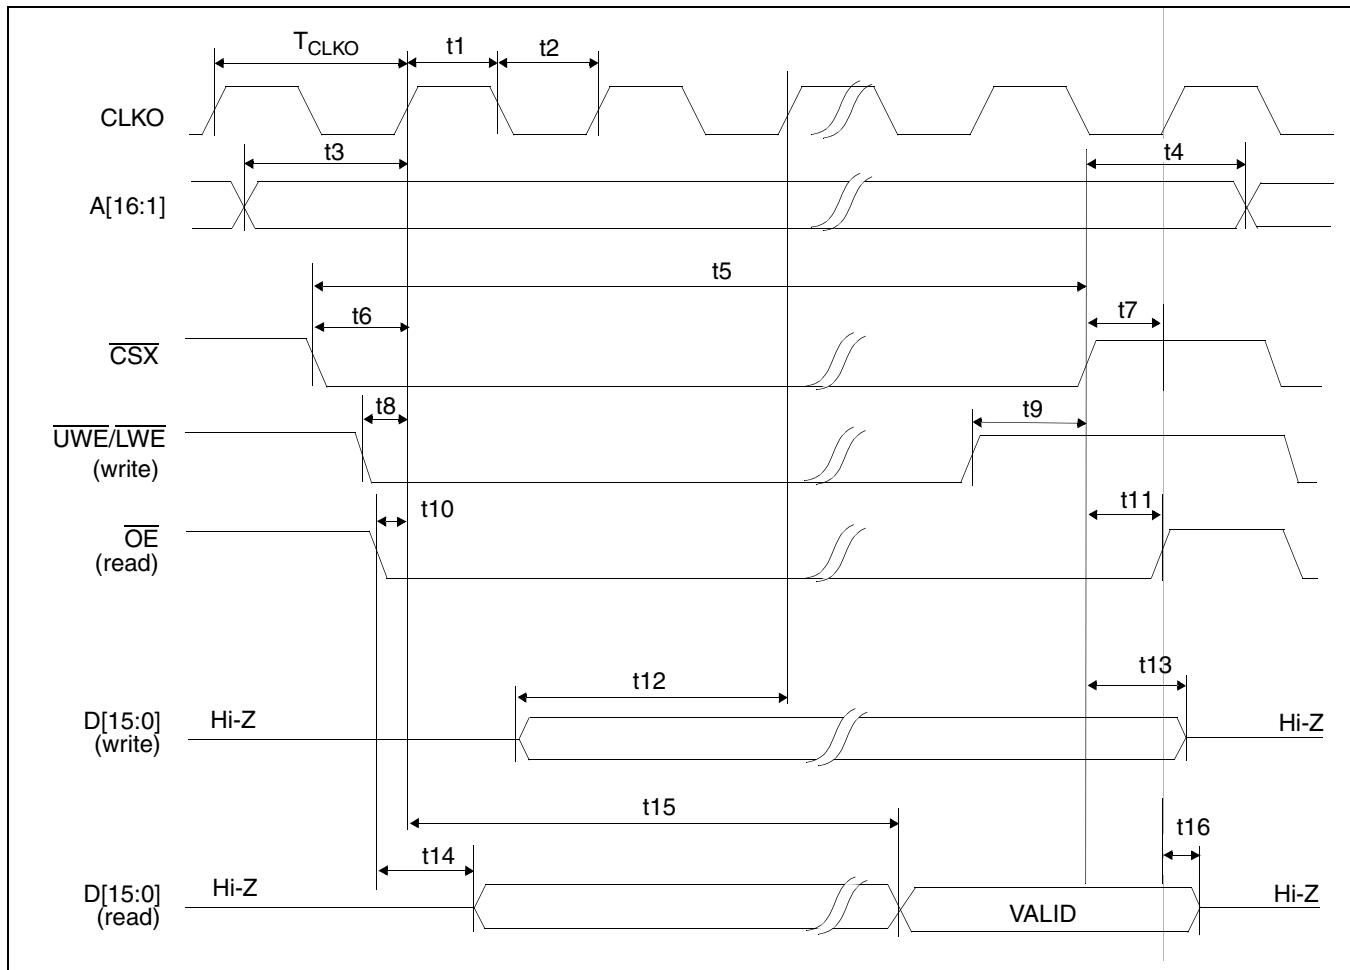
$T_{CLKO}$ t1 t2

CLKO

t3 t4

A[16:1]

t5

t6 t7

$\overline{CSX}$

t8 t9

$\overline{UWE}/\overline{LWE}$ (write)

t10 t11

$\overline{OE}$ (read)

t12 t13

D[15:0] (write) Hi-Z Hi-Z

t15

t16

t14

D[15:0] (read) Hi-Z VALID Hi-Z